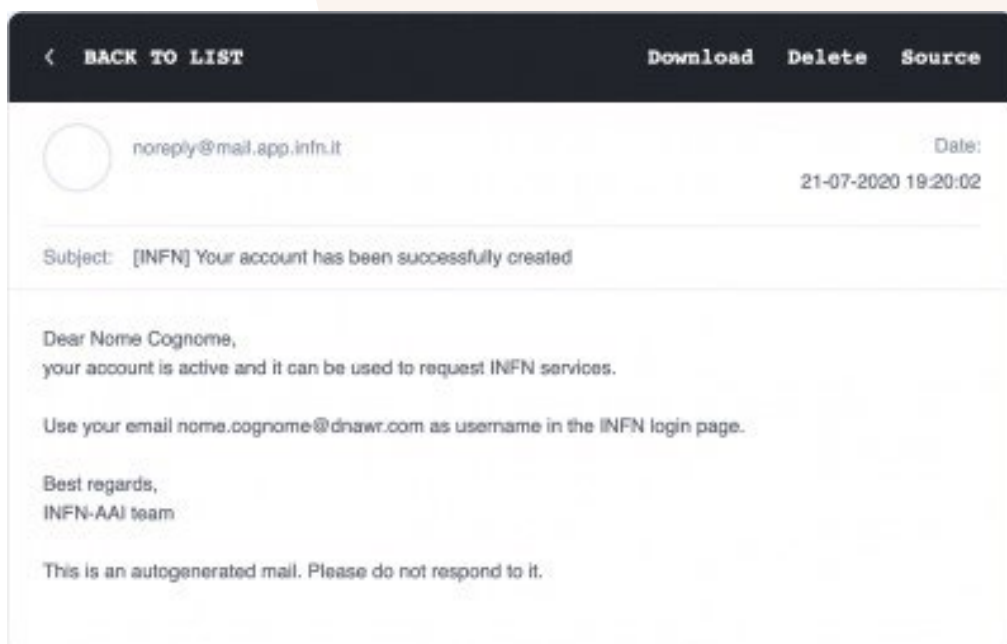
< BACK TO LIST

Download Delete Source

noreply@mail.app.infn.it

Date:
21-07-2020 19:20:02

Subject: [INFN] Your account has been successfully created

Dear Nome Cognome,
your account is active and it can be used to request INFN services.

Use your email nome.cognome@dnawr.com as username in the INFN login page.

Best regards,
INFN-AAI team

This is an autogenerated mail. Please do not respond to it.